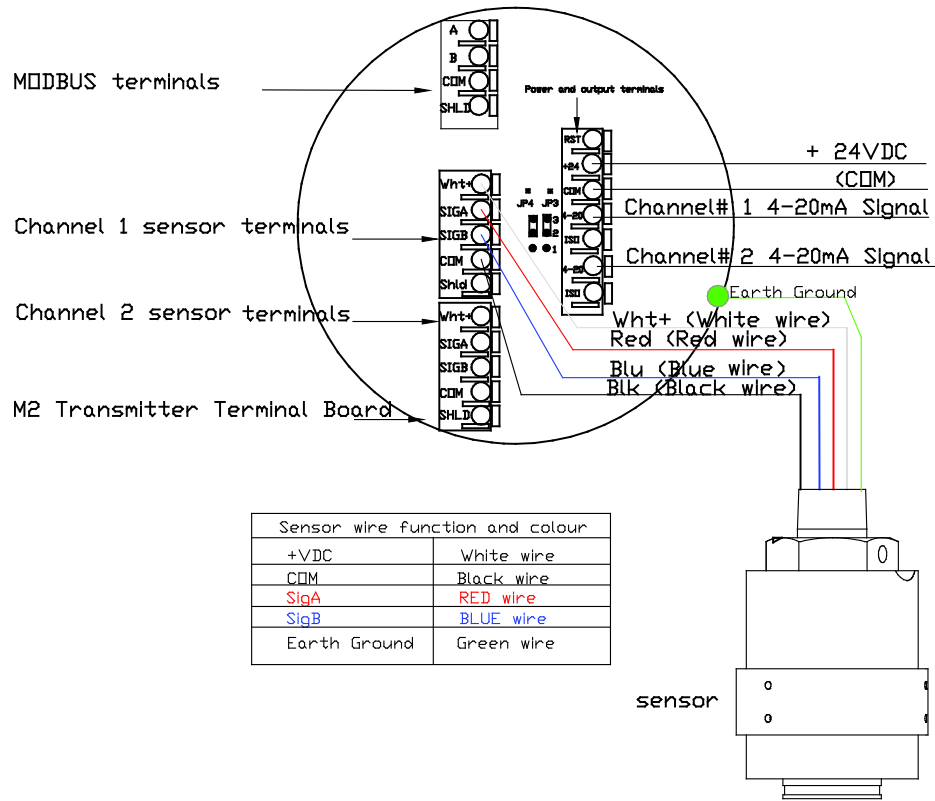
A
B
COM
SHLD

MODBUS terminals

Power and output terminals

RST
+24
COM
4-20
ISO
4-20
ISO

+ 24VDC
(COM)
Channel# 1 4-20mA Signal
Channel# 2 4-20mA Signal
Earth Ground

JP4 JP3
3
2
1

Wht+
SIGA
SIGB
COM
Shld

Channel 1 sensor terminals

Wht+
SIGA
SIGB
COM
SHLD

Channel 2 sensor terminals

M2 Transmitter Terminal Board

Wht+ (White wire)
Red (Red wire)
Blu (Blue wire)
Blk (Black wire)

| Sensor wire function and colour | |
|---|---|
| +VDC | White wire |
| COM | Black wire |
| SigA | RED wire |
| SigB | BLUE wire |
| Earth Ground | Green wire |

sensor